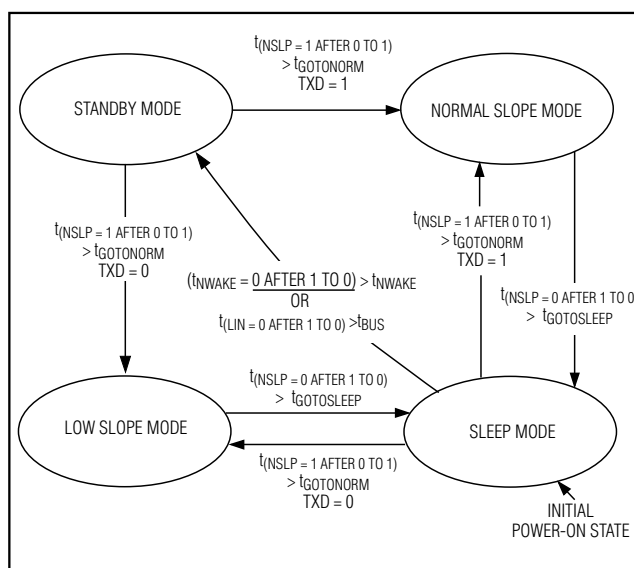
STANDBY MODE

$t_{(NSLP = 1 \text{ AFTER } 0 \text{ TO } 1)}$ $> t_{GOTONORM}$ TXD = 1

NORMAL SLOPE MODE

$t_{(NSLP = 1 \text{ AFTER } 0 \text{ TO } 1)}$ $> t_{GOTONORM}$ TXD = 0

$t_{(NSLP = 1 \text{ AFTER } 0 \text{ TO } 1)}$ $> t_{GOTONORM}$ TXD = 1

$(t_{NWAKE} = \underline{0 \text{ AFTER } 1 \text{ TO } 0)} > t_{NWAKE}$ OR $t_{(LIN = 0 \text{ AFTER } 1 \text{ TO } 0)} > t_{BUS}$

$t_{(NSLP = 0 \text{ AFTER } 1 \text{ TO } 0}$ $> t_{GOTOSLEEP}$

$t_{(NSLP = 0 \text{ AFTER } 1 \text{ TO } 0)}$ $> t_{GOTOSLEEP}$

LOW SLOPE MODE

SLEEP MODE

$t_{(NSLP = 1 \text{ AFTER } 0 \text{ TO } 1)}$ $> t_{GOTONORM}$ TXD = 0

INITIAL POWER-ON STATE